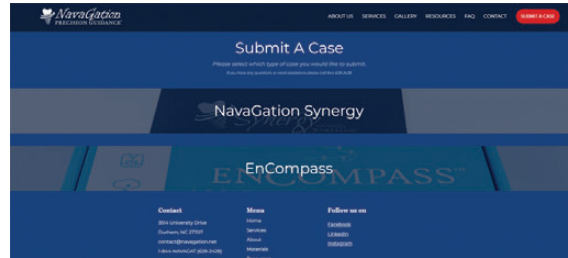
NavaGation PRECISION GUIDANCE

ABOUT US SERVICES GALLERY RESOURCES FAQ CONTACT SUBMIT A CASE

Submit A Case

Please select which type of case you would like to submit.

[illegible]

NavaGation Synergy

EnCompass

ENCOMPASS

Contact

3514 University Drive

Durham, NC 27707

contact@navagation.net

1-844-NAVAGAT ([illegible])

Menu

Home

Services

About

Materials

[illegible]

Follow us on

Facebook

LinkedIn

Instagram